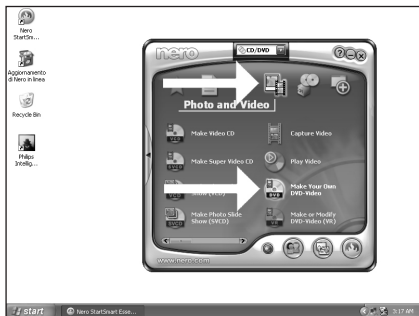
Nero StartSm...

Aggiornamento di Nero in linea

Recycle Bin

Philips Intellig...

nero

CD/DVD

Photo and Video

Make Video CD

Capture Video

Make Super Video CD

Play Video

Make Your Own DVD-Video

Make Photo Slide Show (SVCD)

Make or Modify DVD-Video (VR)

www.nero.com

start

Nero StartSmart Esse...

3:17 AM